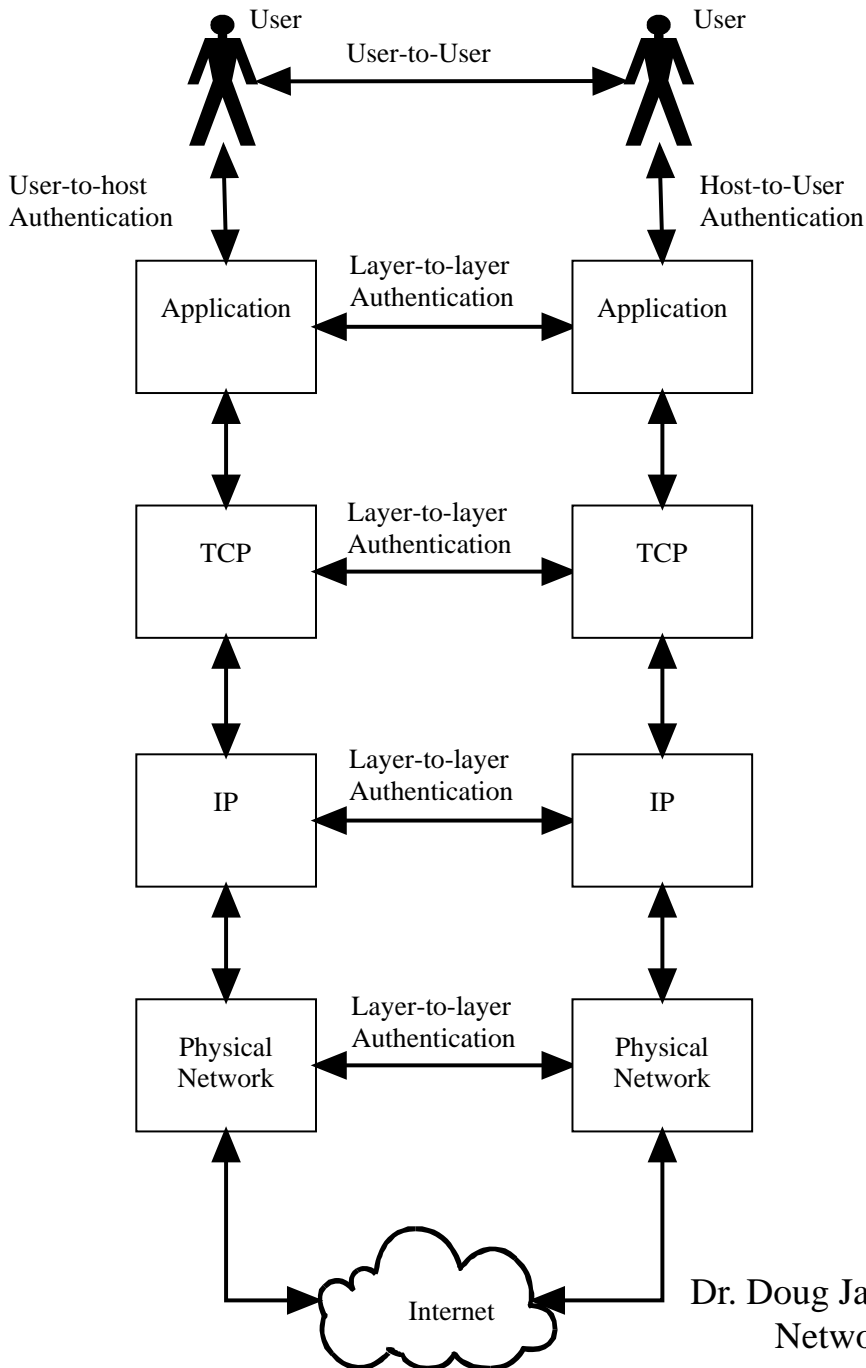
User

User

User-to-User

User-to-host Authentication

Host-to-User Authentication

Application

Layer-to-layer Authentication

Application

TCP

Layer-to-layer Authentication

TCP

IP

Layer-to-layer Authentication

IP

Physical Network

Layer-to-layer Authentication

Physical Network

Internet

Dr. Doug Ja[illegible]
Netwo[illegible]